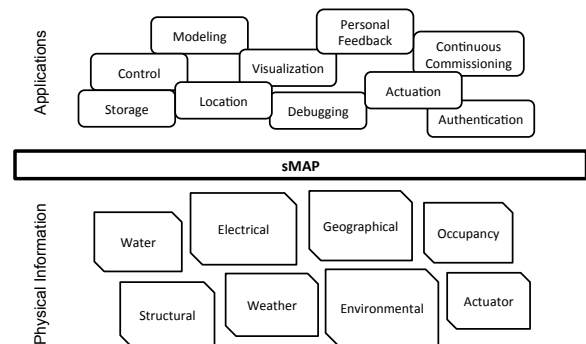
Applications

Modeling

Personal Feedback

Continuous Commissioning

Control

Visualization

Actuation

Storage

Location

Debugging

Authentication

sMAP

Physical Information

Water

Electrical

Geographical

Occupancy

Structural

Weather

Environmental

Actuator